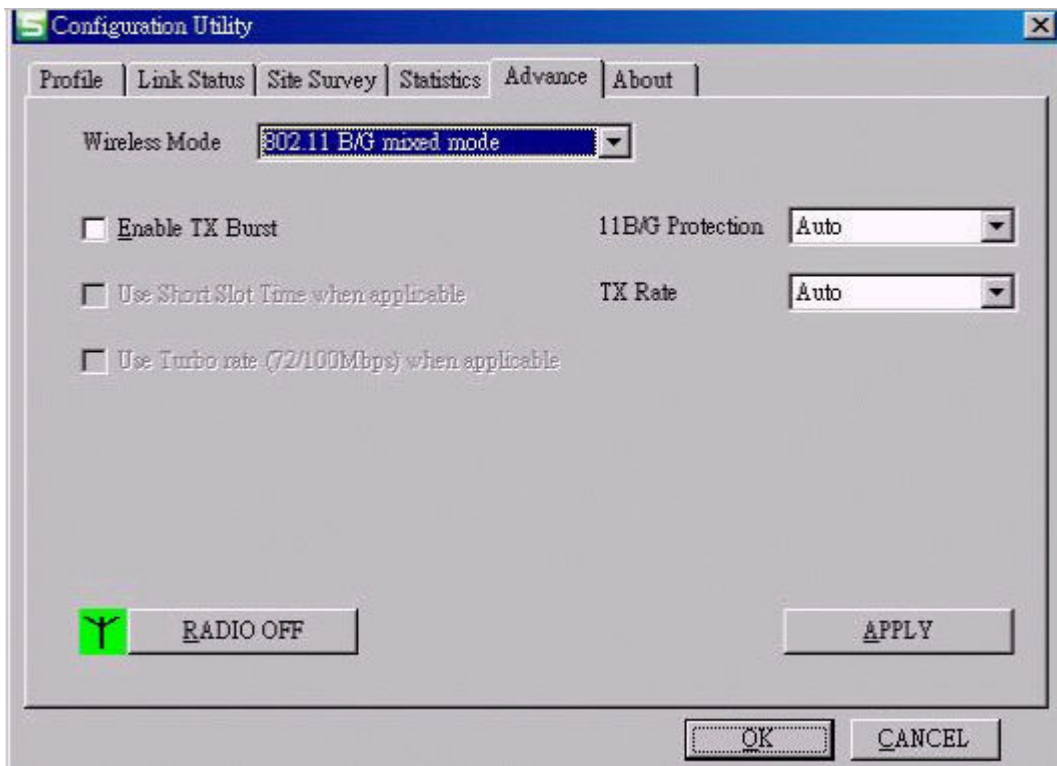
Configuration Utility

Profile | Link Status | Site Survey | Statistics | Advance | About

Wireless Mode 802.11 B/G mixed mode

Enable TX Burst

11B/G Protection Auto

Use Short Slot Time when applicable

TX Rate Auto

Use Turbo rate (72/100Mbps) when applicable

RADIO OFF

APPLY

OK

CANCEL